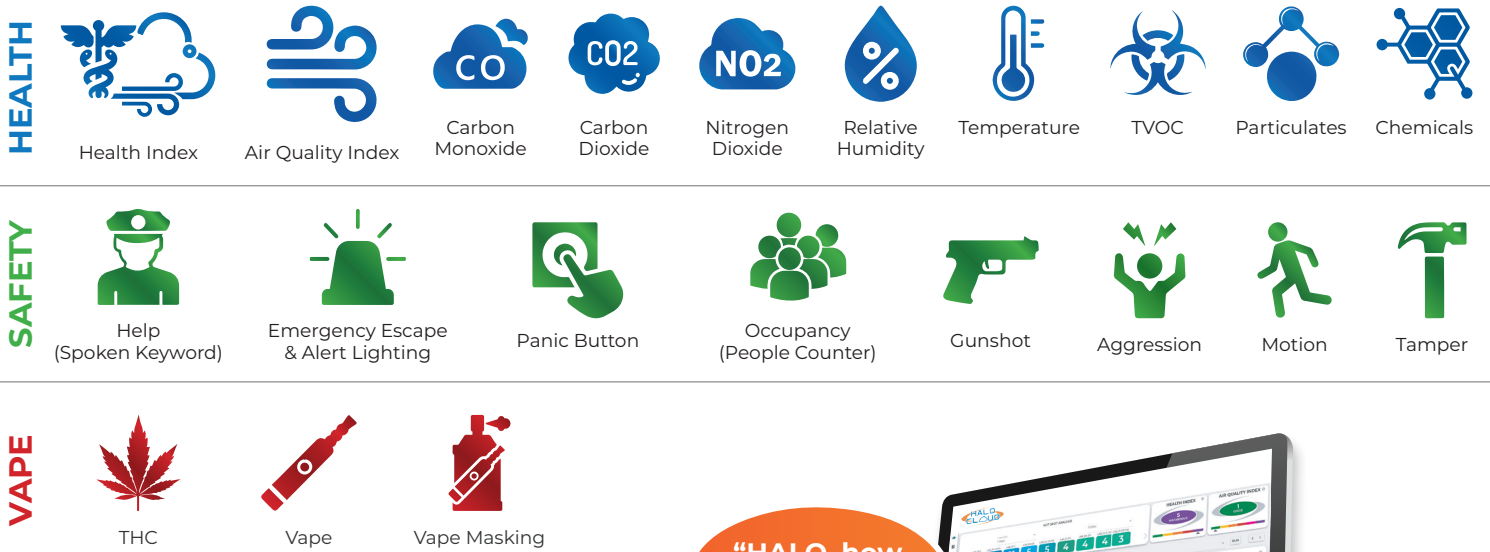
HEALTH

CO CO2 NO2 %

Health Index
Air Quality Index
Carbon Monoxide
Carbon Dioxide
Nitrogen Dioxide
Relative Humidity
Temperature
TVOC
Particulates
Chemicals

SAFETY

Help (Spoken Keyword)
Emergency Escape & Alert Lighting
Panic Button
Occupancy (People Counter)
Gunshot
Aggression
Motion
Tamper

VAPE

THC
Vape
Vape Masking

"HALO, how

HALO CLOUD
HEALTH INDEX
AIR QUALITY INDEX
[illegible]